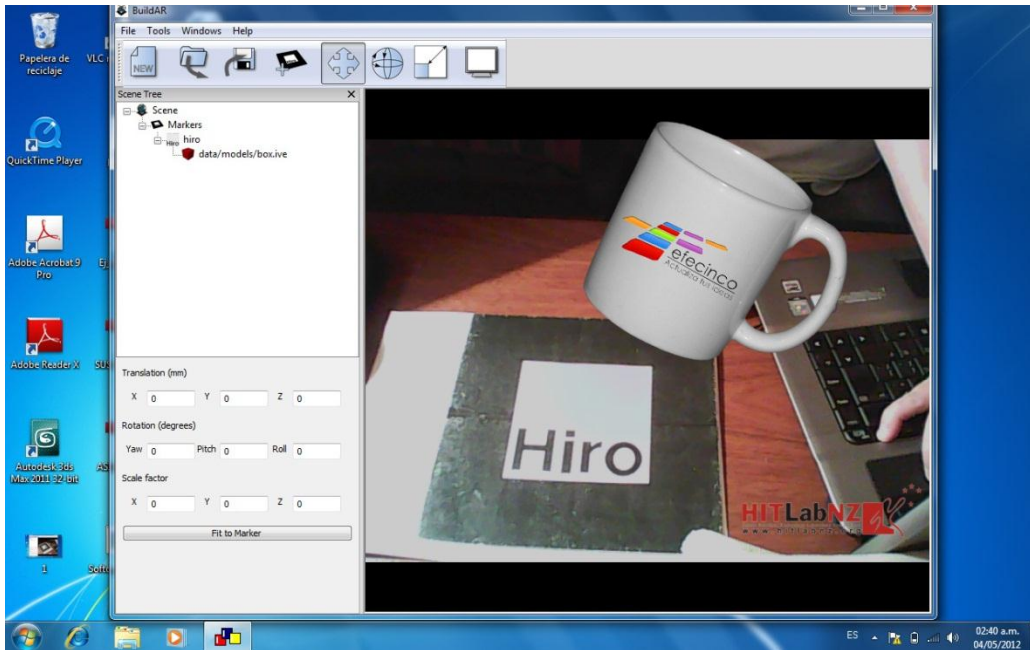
Papelera de reciclaje

VLC

QuickTime Player

Adobe Acrobat 9 Pro

Ej

Adobe Reader X

SU

Autodesk 3ds Max 2011 32-bit

AS

1

Softw

BuildAR

File Tools Windows Help

NEW

Scene Tree

Scene

Markers

Hiro hiro

data/models/box.ive

Translation (mm)

X 0 Y 0 Z 0

Rotation (degrees)

Yaw 0 Pitch 0 Roll 0

Scale factor

X 0 Y 0 Z 0

Fit to Marker

etecinco

Hiro

HITLabNZ

ES

02:40 a.m.
04/05/2012